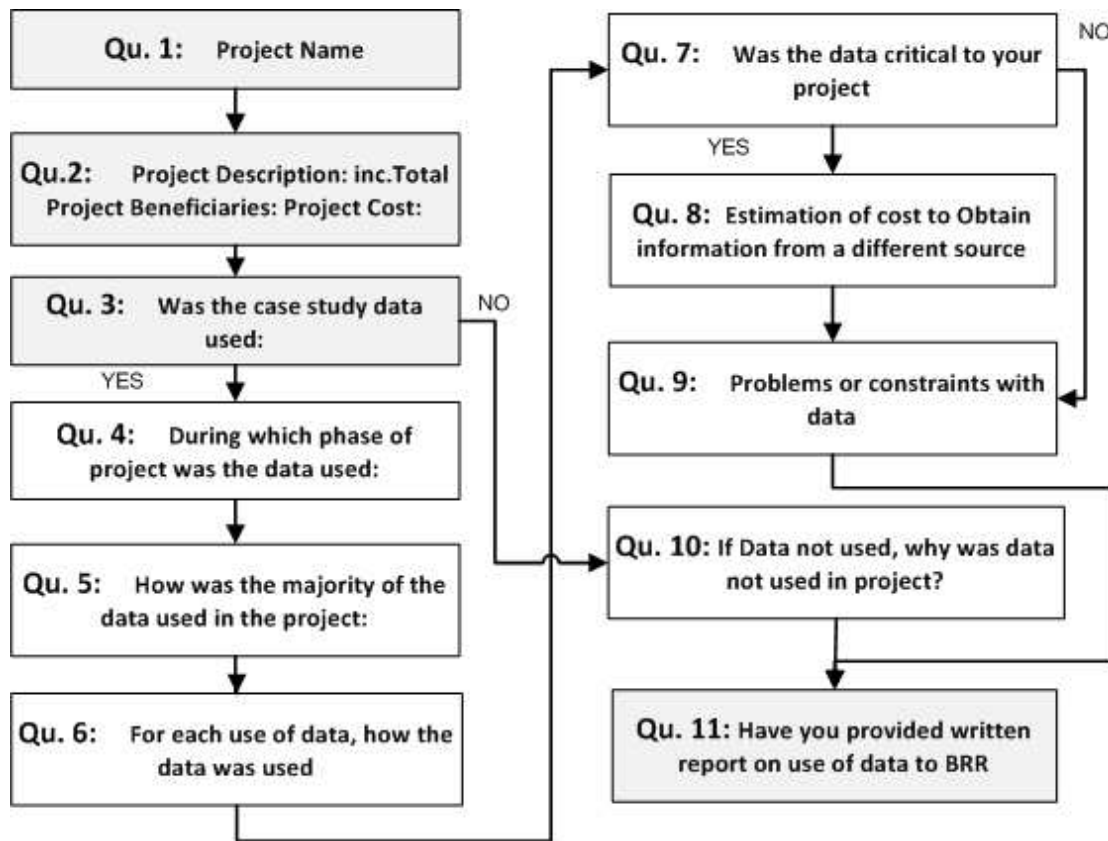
Qu. 1: Project Name

Qu.2: Project Description: inc.Total Project Beneficiaries: Project Cost:

Qu. 3: Was the case study data used:

NO

YES

Qu. 4: During which phase of project was the data used:

Qu. 5: How was the majority of the data used in the project:

Qu. 6: For each use of data, how the data was used

Qu. 7: Was the data critical to your project

NO

YES

Qu. 8: Estimation of cost to Obtain information from a different source

Qu. 9: Problems or constraints with data

Qu. 10: If Data not used, why was data not used in project?

Qu. 11: Have you provided written report on use of data to BRR